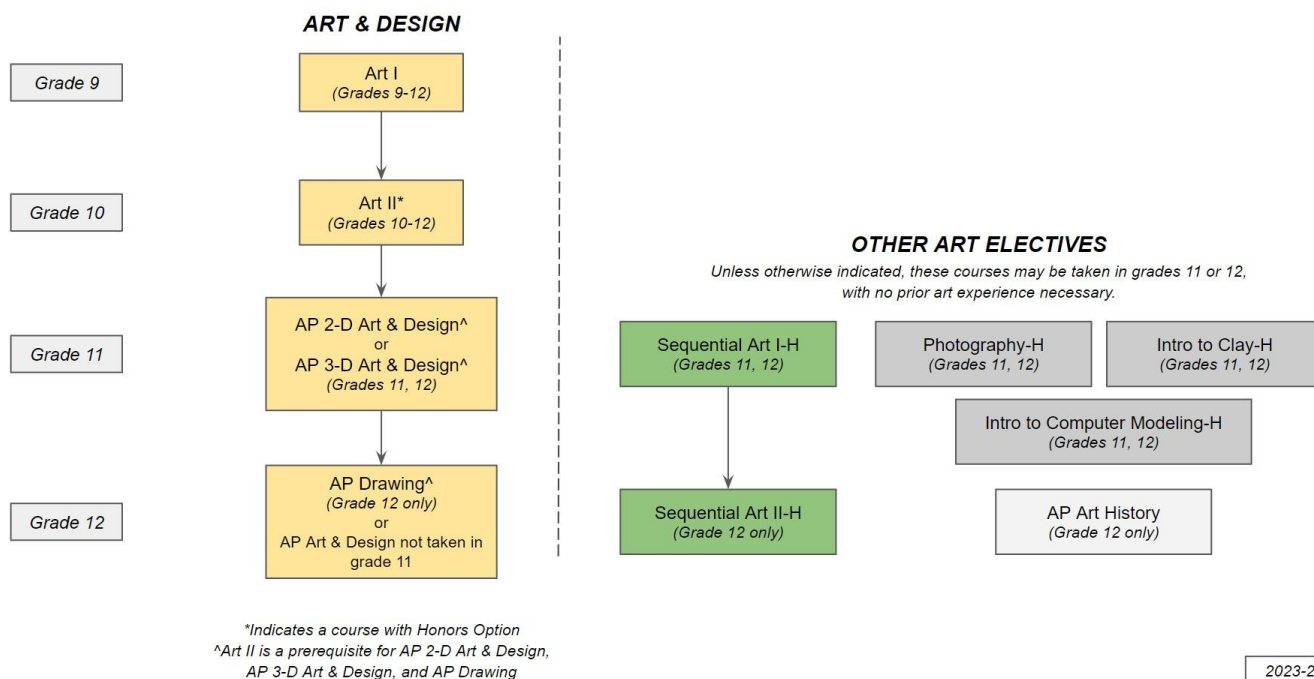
ART & DESIGN

Grade 9

Art I
(Grades 9-12)

Grade 10

Art II*
(Grades 10-12)

Grade 11

AP 2-D Art & Design^
or
AP 3-D Art & Design^
(Grades 11, 12)

Grade 12

AP Drawing^
(Grade 12 only)
or
AP Art & Design not taken in grade 11

*Indicates a course with Honors Option
^Art II is a prerequisite for AP 2-D Art & Design, AP 3-D Art & Design, and AP Drawing

OTHER ART ELECTIVES
Unless otherwise indicated, these courses may be taken in grades 11 or 12, with no prior art experience necessary.

Sequential Art I-H
(Grades 11, 12)

Photography-H
(Grades 11, 12)

Intro to Clay-H
(Grades 11, 12)

Intro to Computer Modeling-H
(Grades 11, 12)

Sequential Art II-H
(Grade 12 only)

AP Art History
(Grade 12 only)

2023-2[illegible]